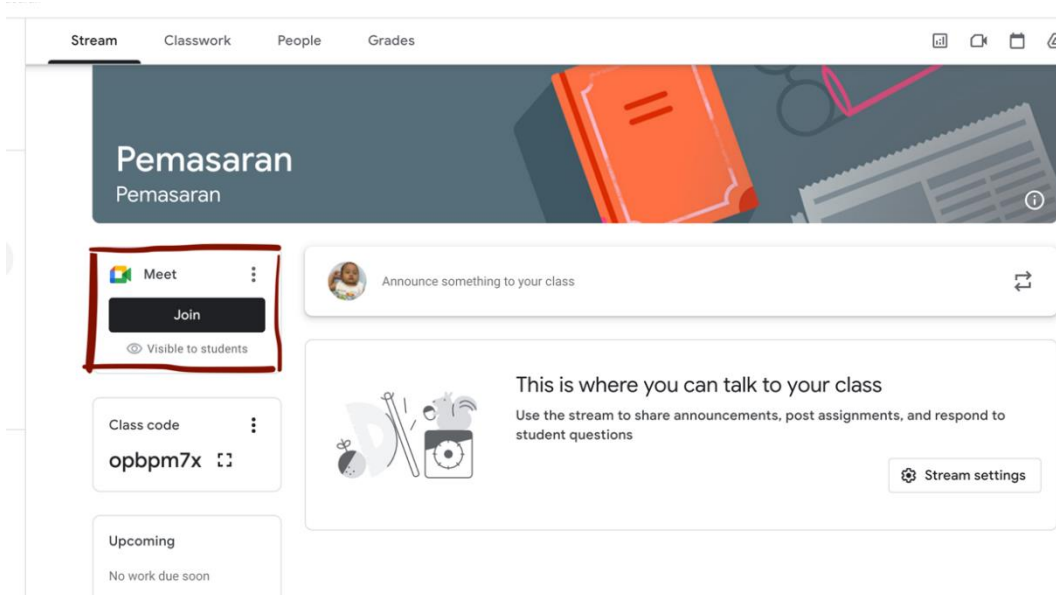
Stream Classwork People Grades

Pemasaran
Pemasaran

Meet
Join
Visible to students

Announce something to your class

Class code
opbpm7x

This is where you can talk to your class
Use the stream to share announcements, post assignments, and respond to student questions

Stream settings

Upcoming
No work due soon